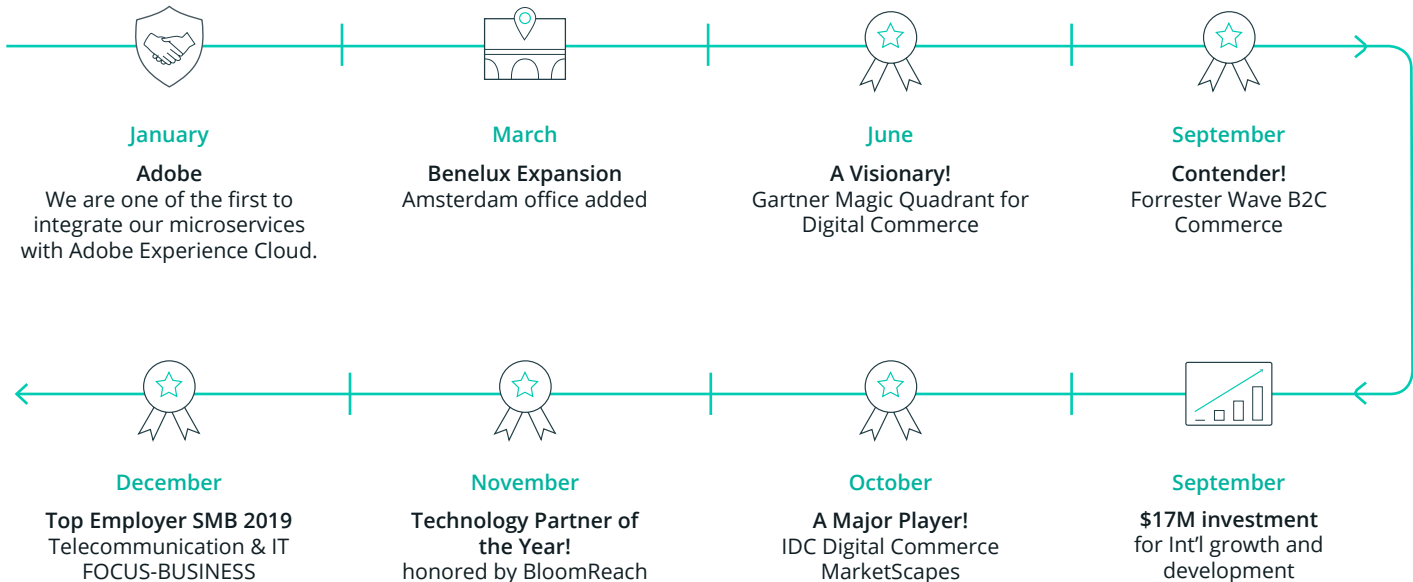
January

Adobe
We are one of the first to integrate our microservices with Adobe Experience Cloud.

March

Benelux Expansion
Amsterdam office added

June

A Visionary!
Gartner Magic Quadrant for Digital Commerce

September

Contender!
Forrester Wave B2C Commerce

September

$17M investment
for Int'l growth and development

October

A Major Player!
IDC Digital Commerce MarketScapes

November

Technology Partner of the Year!
honored by BloomReach

December

Top Employer SMB 2019
Telecommunication & IT
FOCUS-BUSINESS